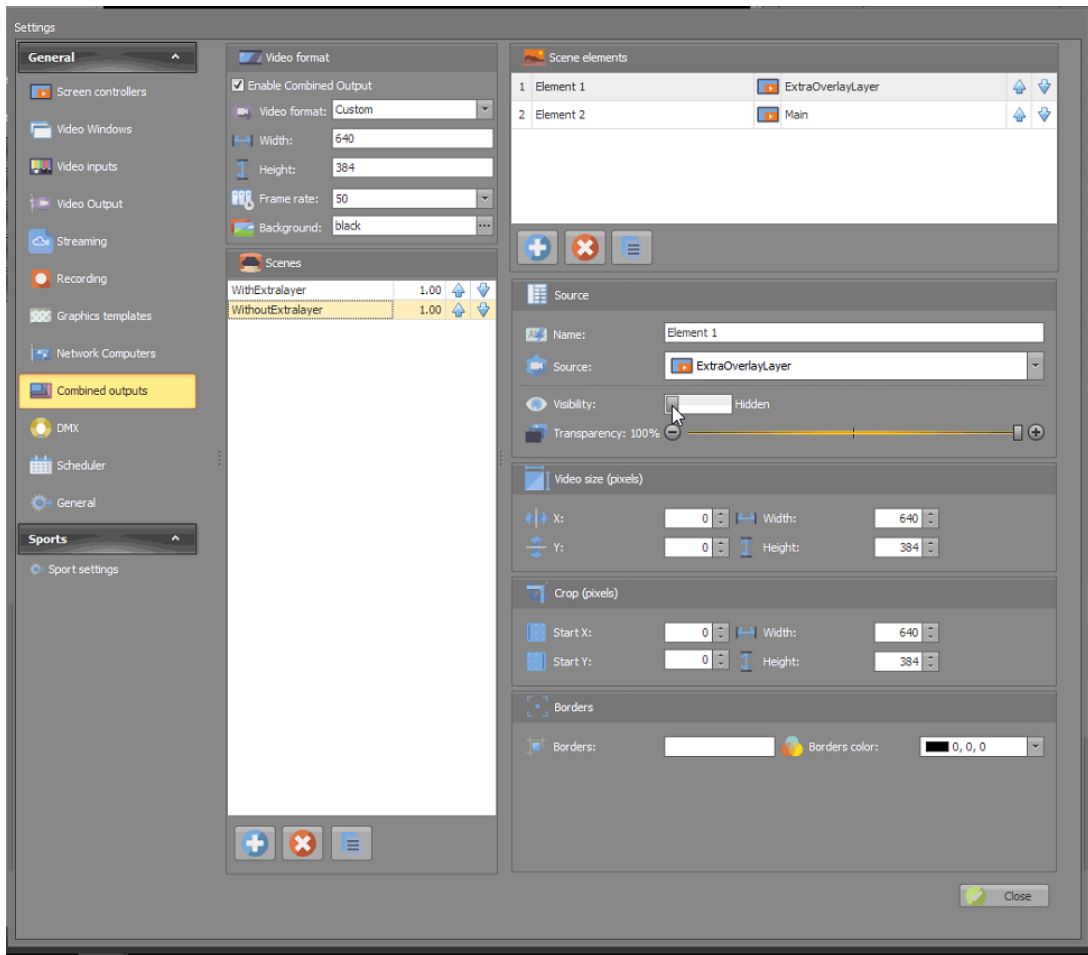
Settings

General

Screen controllers

Video Windows

Video inputs

Video Output

Streaming

Recording

Graphics templates

Network Computers

Combined outputs

DMX

Scheduler

General

Sports

Sport settings

Video format

Enable Combined Output

Video format: Custom

Width: 640

Height: 384

Frame rate: 50

Background: black

Scenes

| WithExtralayer | 1.00 |
|---|---|
| WithoutExtralayer | 1.00 |

Scene elements

| 1 | Element 1 | ExtraOverlayLayer |
|---|---|---|
| 2 | Element 2 | Main |

Source

Name: Element 1

Source: ExtraOverlayLayer

Visibility: Hidden

Transparency: 100%

Video size (pixels)

X: 0 Width: 640

Y: 0 Height: 384

Crop (pixels)

Start X: 0 Width: 640

Start Y: 0 Height: 384

Borders

Borders: Borders color: 0, 0, 0

Close